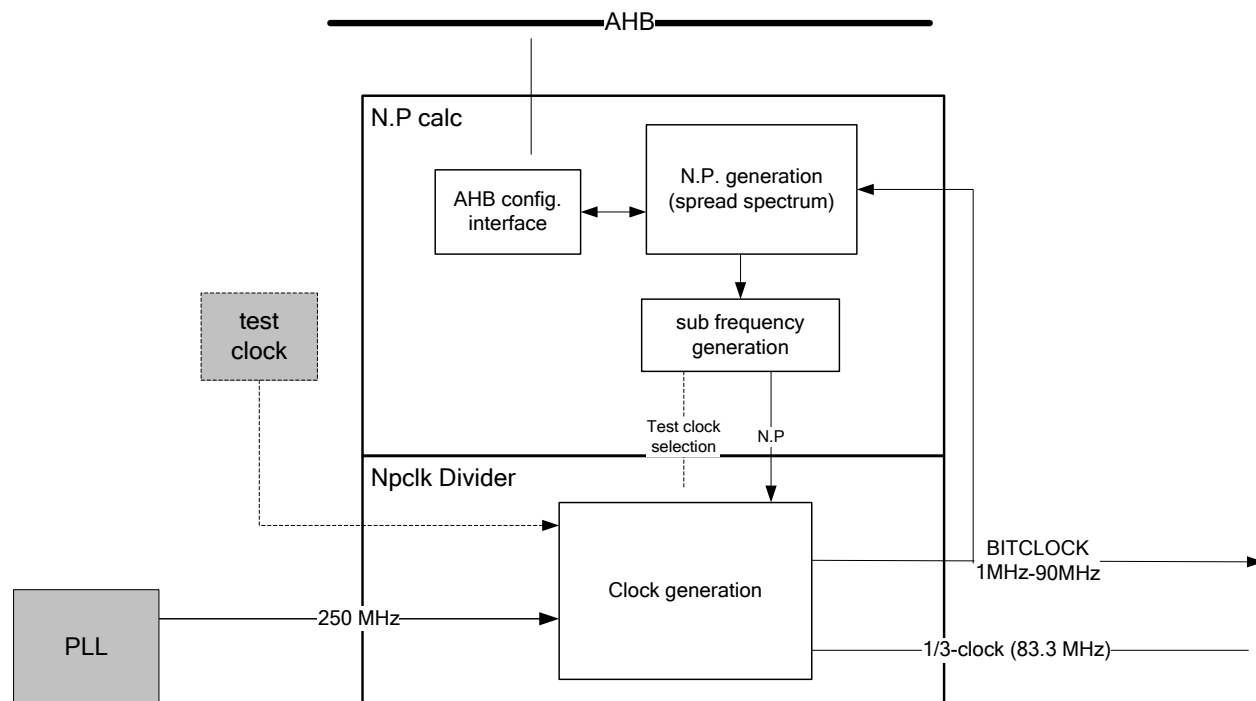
AHB

N.P calc

AHB config. interface

N.P. generation (spread spectrum)

sub frequency generation

test clock

Test clock selection

N.P

Npclk Divider

Clock generation

BITCLOCK 1MHz-90MHz

PLL

250 MHz

1/3-clock (83.3 MHz)